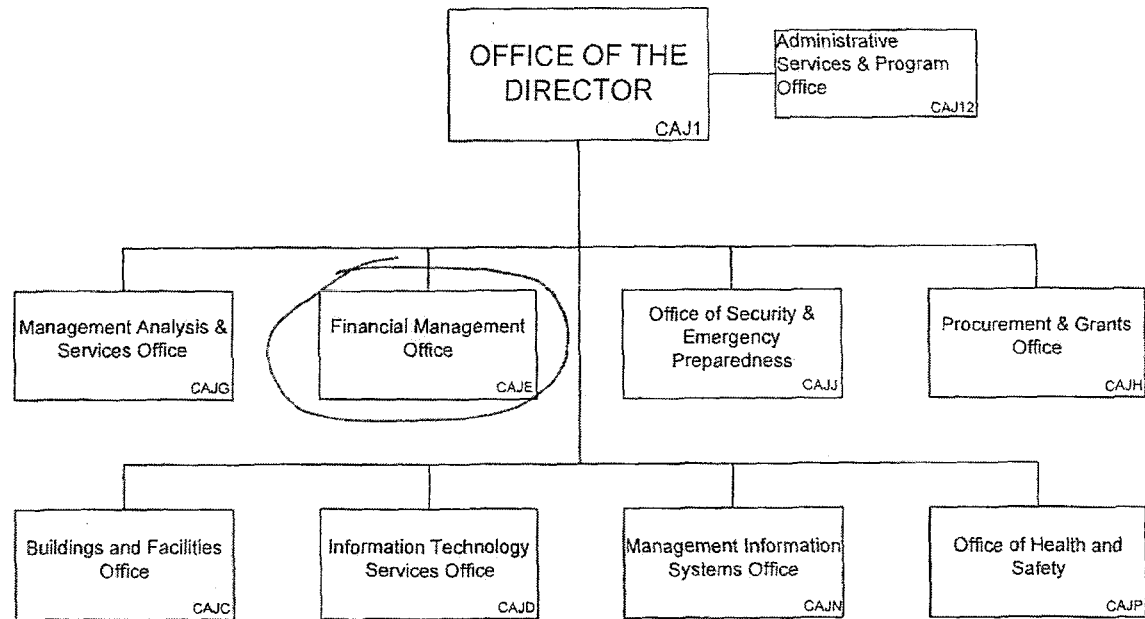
OFFICE OF THE DIRECTOR
CAJ1

Administrative Services & Program Office
CAJ12

Management Analysis & Services Office
CAJG

Financial Management Office
CAJE

Office of Security & Emergency Preparedness
CAJJ

Procurement & Grants Office
CAJH

Buildings and Facilities Office
CAJC

Information Technology Services Office
CAJD

Management Information Systems Office
CAJN

Office of Health and Safety
CAJP